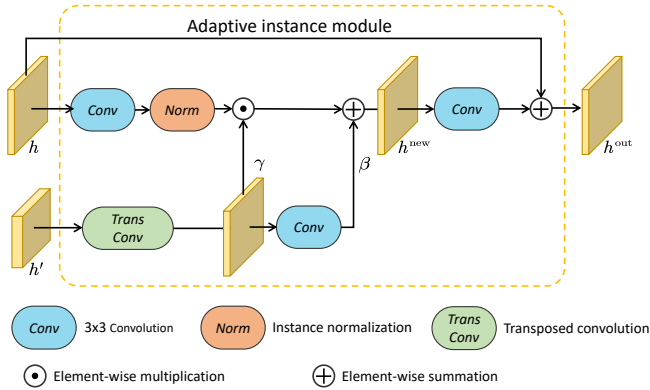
Adaptive instance module

$h$

Conv

Norm

$\odot$

$\oplus$

$h^{\text{new}}$

Conv

$\oplus$

$h^{\text{out}}$

$\gamma$

$\beta$

$h'$

Trans Conv

Conv

Conv 3x3 Convolution

Norm Instance normalization

Trans Conv Transposed convolution

$\odot$ Element-wise multiplication

$\oplus$ Element-wise summation